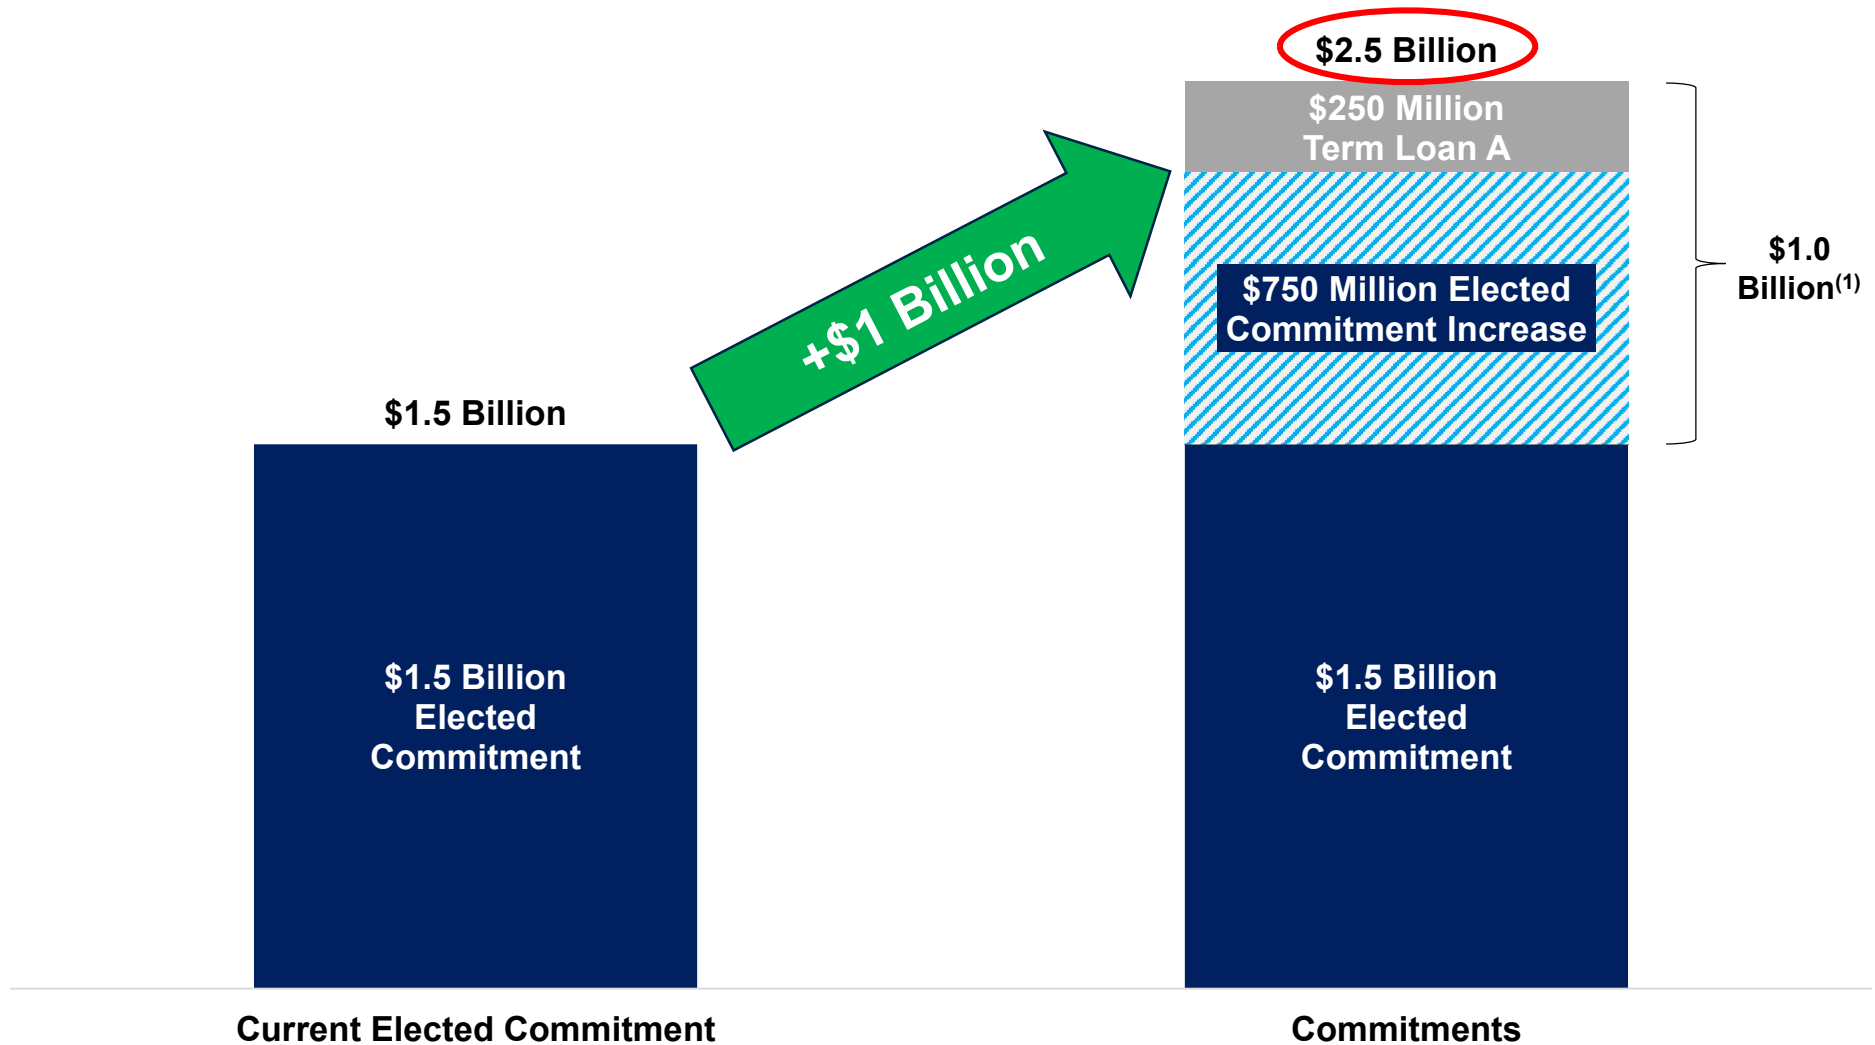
$2.5 Billion

$250 Million Term Loan A

$1.0 Billion$^{(1)}$

$750 Million Elected Commitment Increase

+$1 Billion

$1.5 Billion

$1.5 Billion Elected Commitment

$1.5 Billion Elected Commitment

Current Elected Commitment

Commitments